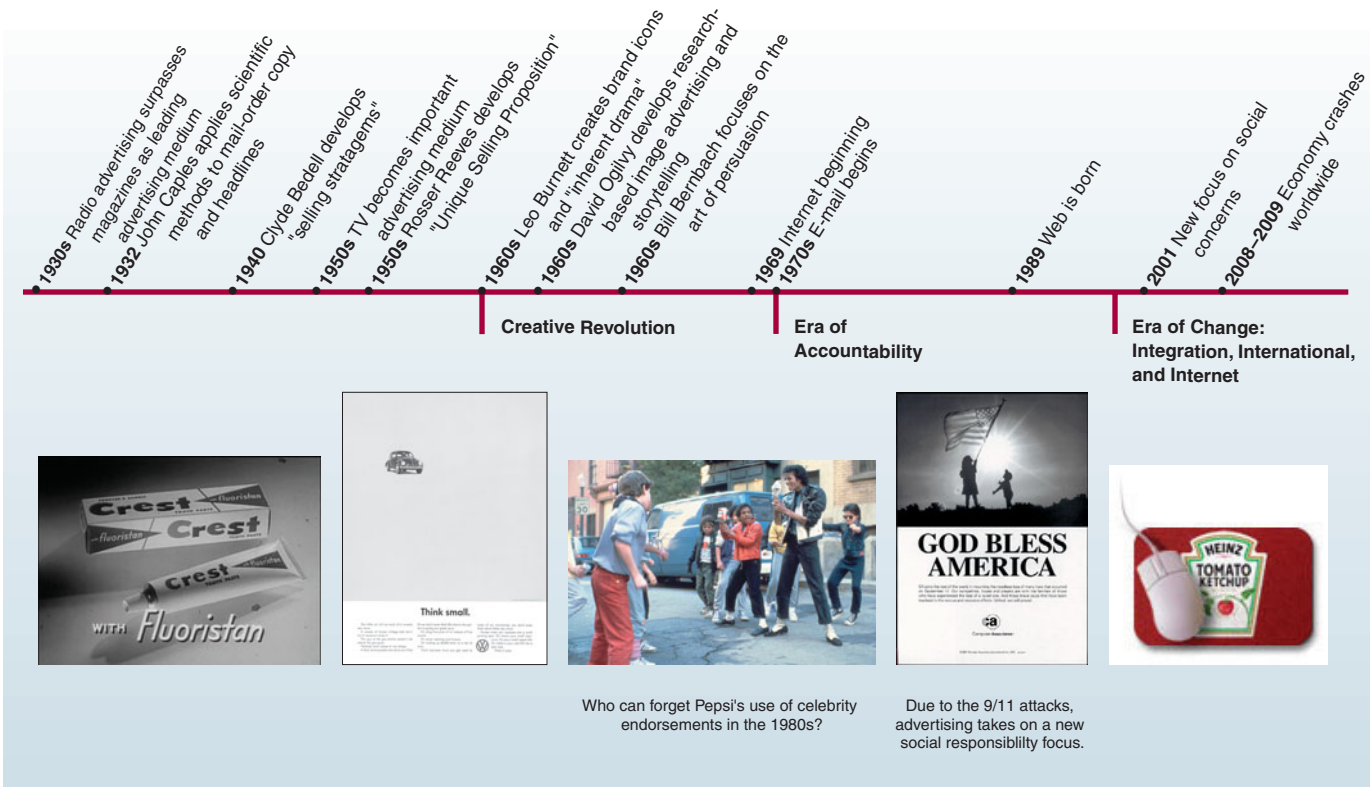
1930s Radio advertising surpasses magazines as leading advertising medium

1932 John Caples applies scientific methods to mail-order copy and headlines

1940 Clyde Bedell develops "selling stratagems"

1950s TV becomes important advertising medium

1950s Rosser Reeves develops "Unique Selling Proposition"

1960s Leo Burnett creates brand icons and "inherent drama"

1960s David Ogilvy develops research-based image advertising and storytelling

1960s Bill Bernbach focuses on the art of persuasion

1969 Internet beginning

1970s E-mail begins

1989 Web is born

2001 New focus on social concerns

2008–2009 Economy crashes worldwide

Creative Revolution

Era of Accountability

Era of Change: Integration, International, and Internet

Crest
Fluoristan
Crest
Fluoristan
Crest
WITH Fluoristan

Think small.

Who can forget Pepsi's use of celebrity endorsements in the 1980s?

GOD BLESS AMERICA

Due to the 9/11 attacks, advertising takes on a new social responsiblilty focus.

HEINZ
TOMATO KETCHUP